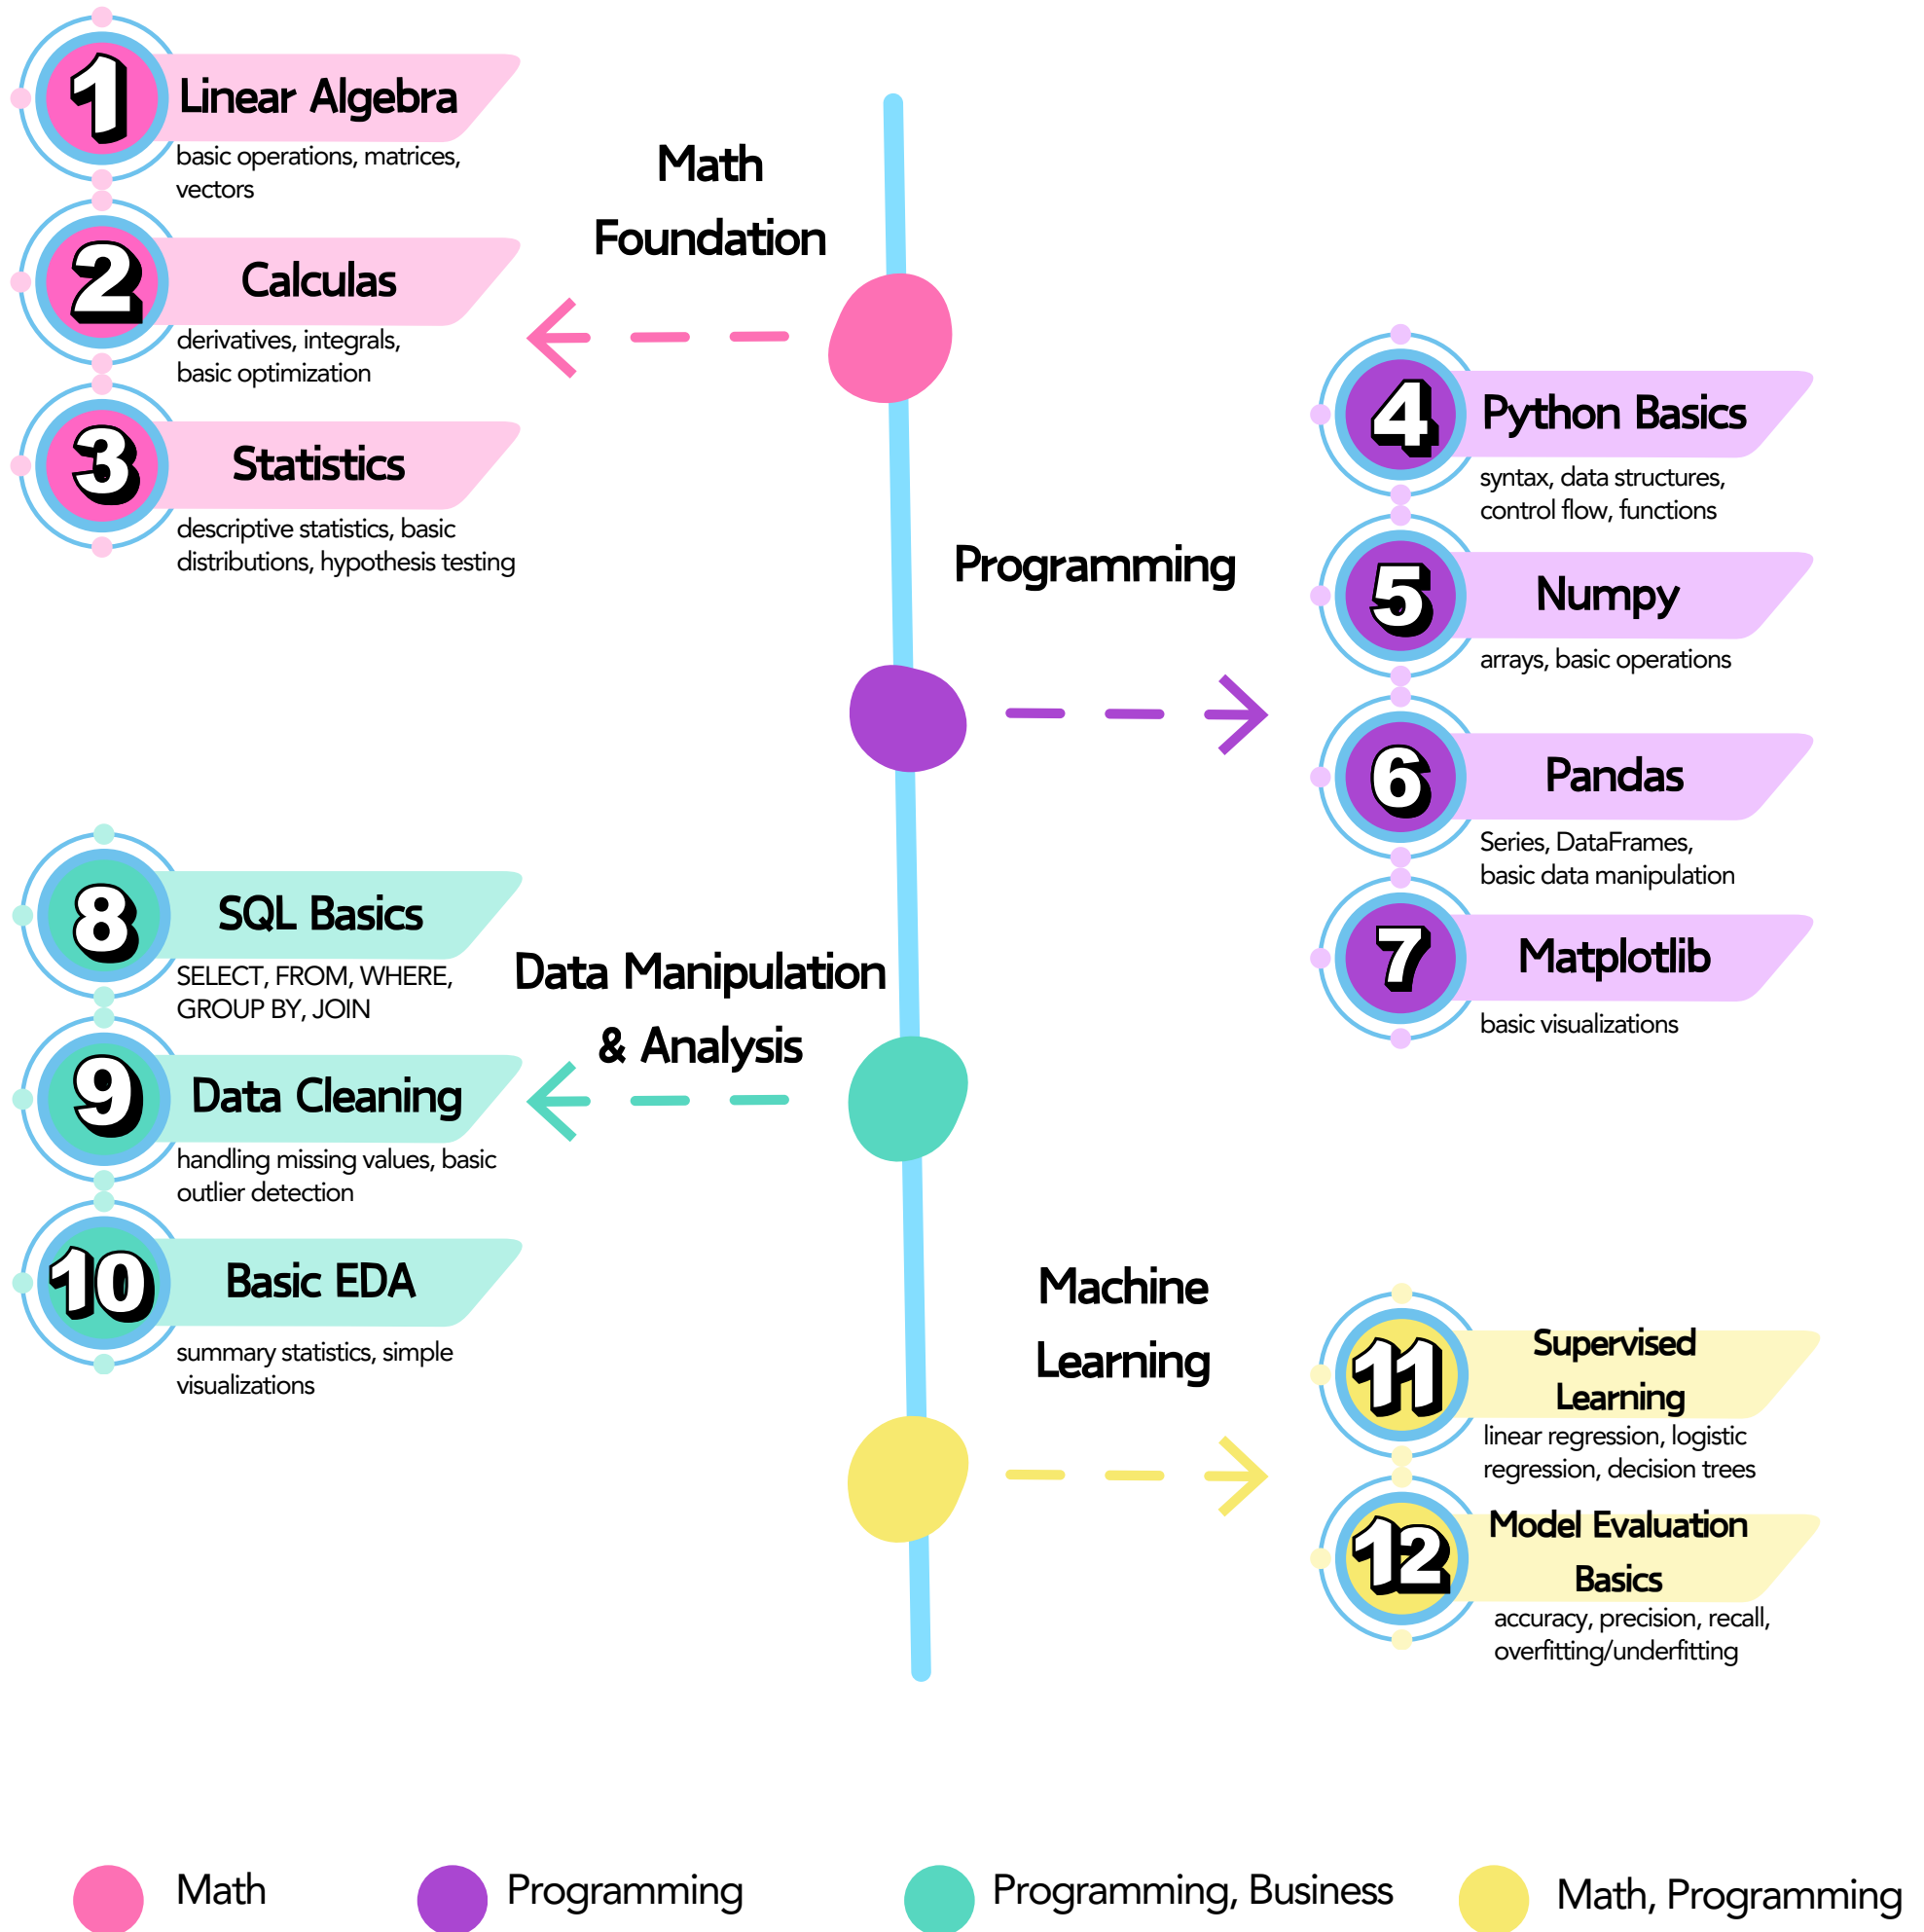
1 Linear Algebra
basic operations, matrices, vectors

2 Calculas
derivatives, integrals, basic optimization

3 Statistics
descriptive statistics, basic distributions, hypothesis testing

Math Foundation

Programming

4 Python Basics
syntax, data structures, control flow, functions

5 Numpy
arrays, basic operations

6 Pandas
Series, DataFrames, basic data manipulation

7 Matplotlib
basic visualizations

8 SQL Basics
SELECT, FROM, WHERE, GROUP BY, JOIN

Data Manipulation & Analysis

9 Data Cleaning
handling missing values, basic outlier detection

10 Basic EDA
summary statistics, simple visualizations

Machine Learning

11 Supervised Learning
linear regression, logistic regression, decision trees

12 Model Evaluation Basics
accuracy, precision, recall, overfitting/underfitting

Math Programming Programming, Business Math, Programming